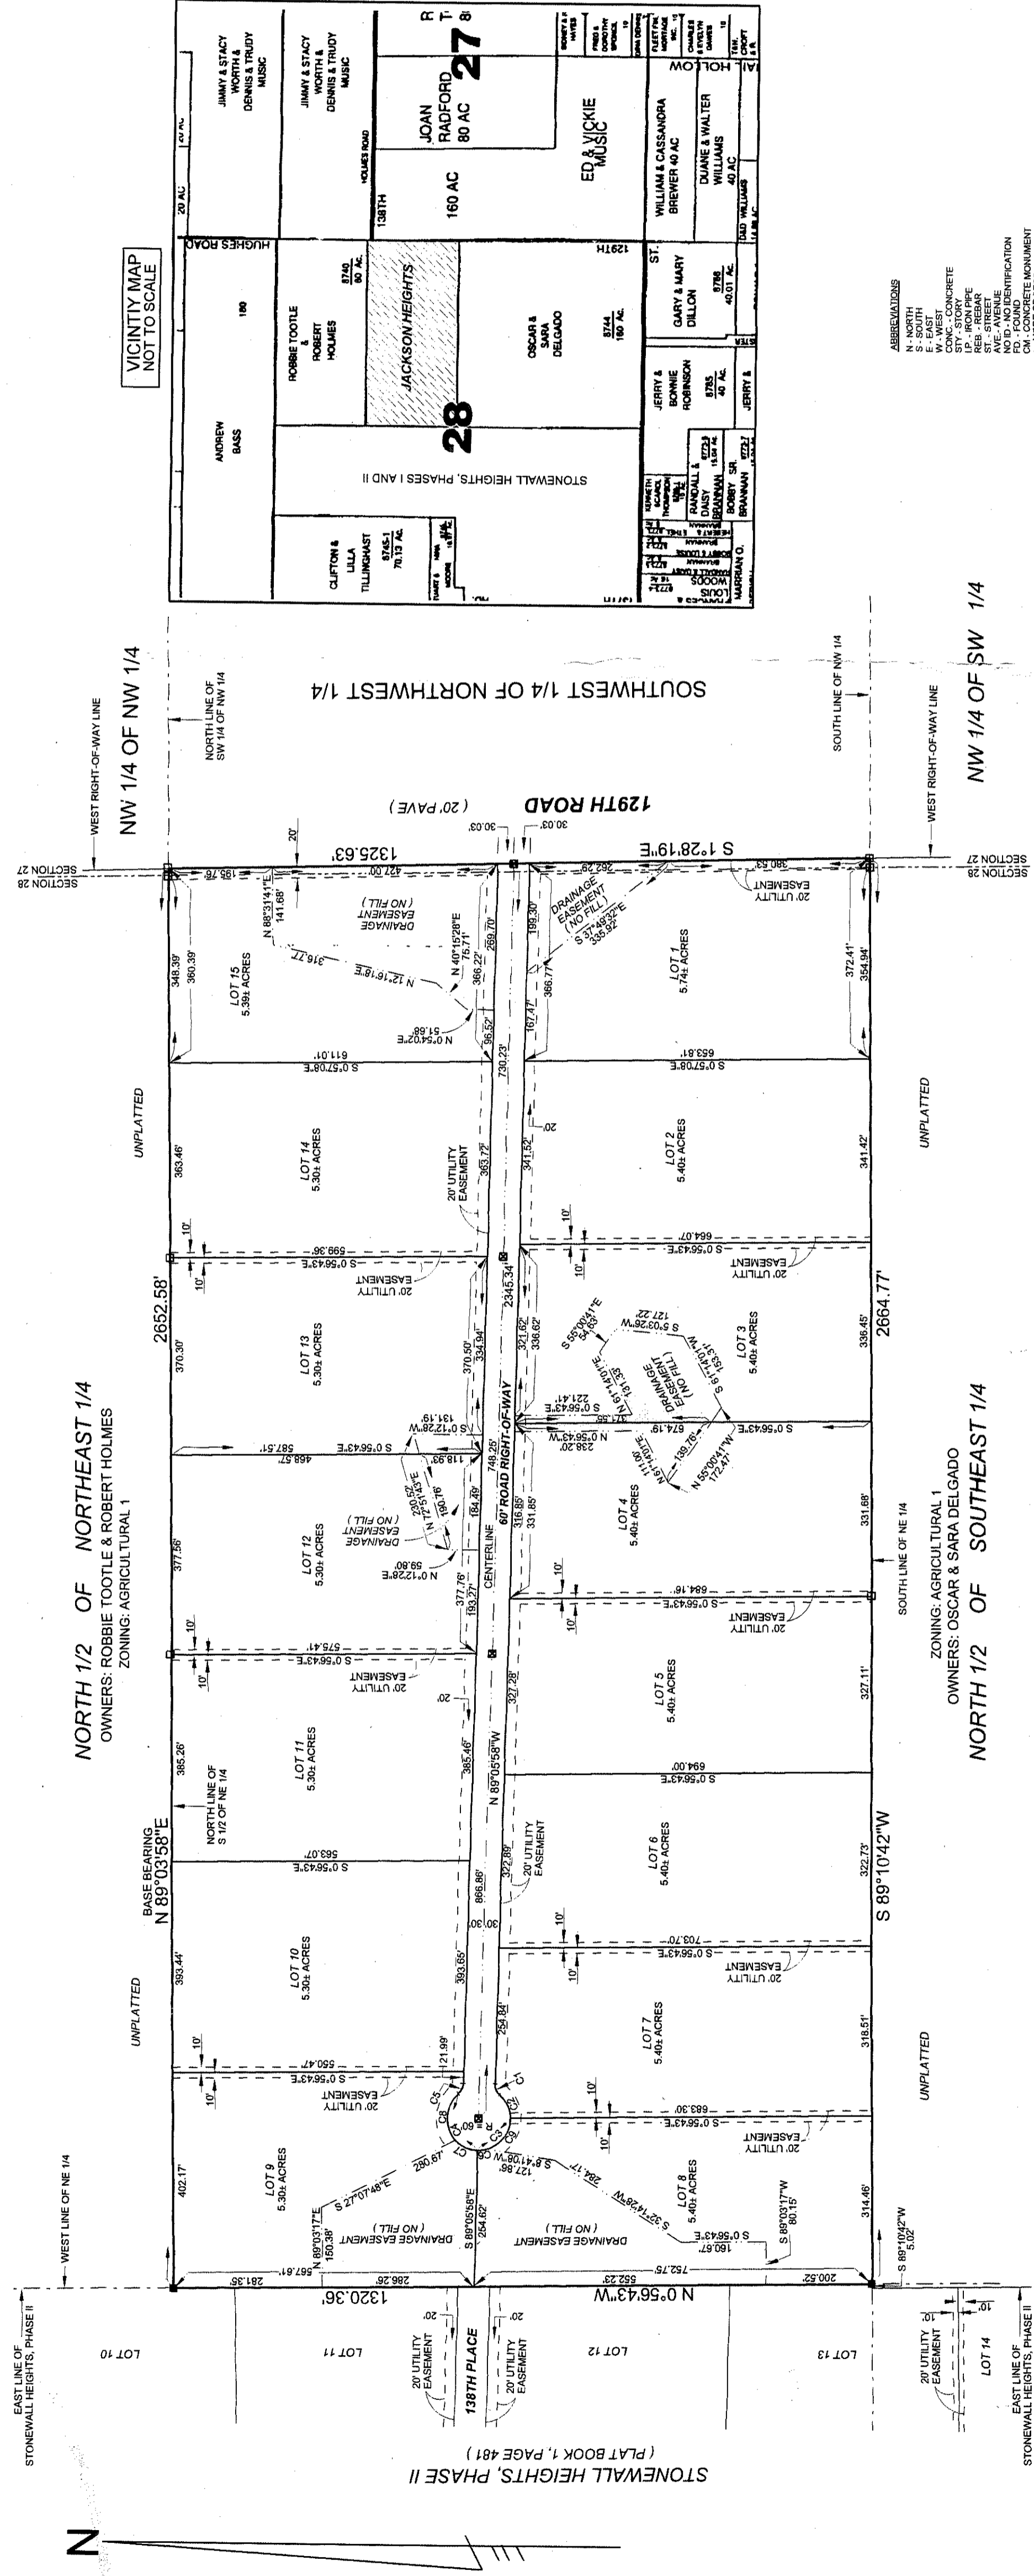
VICINTIY MAP
NOT TO SCALE

JIMMY & STACY WORTH & DENNIS & TRUDY MUSIC
JIMMY & STACY WORTH & DENNIS & TRUDY MUSIC
JOAN RADFORD 80 AC
27
160 AC
138TH
ED & VICKIE MUSIC
WILLIAM & CASSANDRA BREWER 40 AC
DUANE & WALTER WILLIAMS 40 AC
HUGHES ROAD
ANDREW BASS
ROBBIE TOOTLE & ROBERT HOLMES
8740 80 AC.
JACKSON HEIGHTS
28
OSCAR & SARA DELGADO
8744 160 AC.
129TH
ST.
GARY & MARY DILLON
8786 40.01 AC.
JERRY & BONNIE ROBINSON
8785 40 AC.
JERRY &
STONEWALL HEIGHTS, PHASES I AND II
CLIFTON & LILLA TILLINGHAST
8745-1 70.13 AC.
RANDALL & DAISY BRANNAN
BOBBY SR. BRANNAN
LOUIS WOODS
MARRIAN O.

ABBREVIATIONS
N - NORTH
S - SOUTH
E - EAST
W - WEST
CONC - CONCRETE
STY - STORY
I.P. - IRON PIPE
REB - REBAR
ST. - STREET
AVE. - AVENUE
NO ID - NO IDENTIFICATION
FD. - FOUND
CM - CONCRETE MONUMENT

SOUTHWEST 1/4 OF NORTHWEST 1/4
NW 1/4 OF NW 1/4
NW 1/4 OF SW 1/4
NORTH LINE OF SW 1/4 OF NW 1/4
SOUTH LINE OF NW 1/4
WEST RIGHT-OF-WAY LINE
129TH ROAD
(20' PAVE)
SECTION 27
SECTION 28
S 1°28'19"E 1325.63'

LOT 15 5.39± ACRES
LOT 14 5.30± ACRES
LOT 13 5.30± ACRES
LOT 12 5.30± ACRES
LOT 11 5.30± ACRES
LOT 10 5.30± ACRES
LOT 9 5.30± ACRES
LOT 1 5.74± ACRES
LOT 2 5.40± ACRES
LOT 3 5.40± ACRES
LOT 4 5.40± ACRES
LOT 5 5.40± ACRES
LOT 6 5.40± ACRES
LOT 7 5.40± ACRES
LOT 8 5.40± ACRES

DRAINAGE EASEMENT (NO FILL)
20' UTILITY EASEMENT
60' ROAD RIGHT-OF-WAY
CENTERLINE
UNPLATTED
2652.58'
2664.77'
2345.34'
N 89°05'58"W
S 0°56'43"E
N 0°56'43"W 1320.36'
S 89°10'42"W
BASE BEARING N 89°03'58"E
NORTH LINE OF S 1/2 OF NE 1/4
SOUTH LINE OF NE 1/4
WEST LINE OF NE 1/4

NORTH 1/2 OF NORTHEAST 1/4
OWNERS: ROBBIE TOOTLE & ROBERT HOLMES
ZONING: AGRICULTURAL 1

NORTH 1/2 OF SOUTHEAST 1/4
OWNERS: OSCAR & SARA DELGADO
ZONING: AGRICULTURAL 1

LOT 10
LOT 11
LOT 12
LOT 13
LOT 14
138TH PLACE
EAST LINE OF STONEWALL HEIGHTS, PHASE II
STONEWALL HEIGHTS, PHASE II
(PLAT BOOK 1, PAGE 481)
N